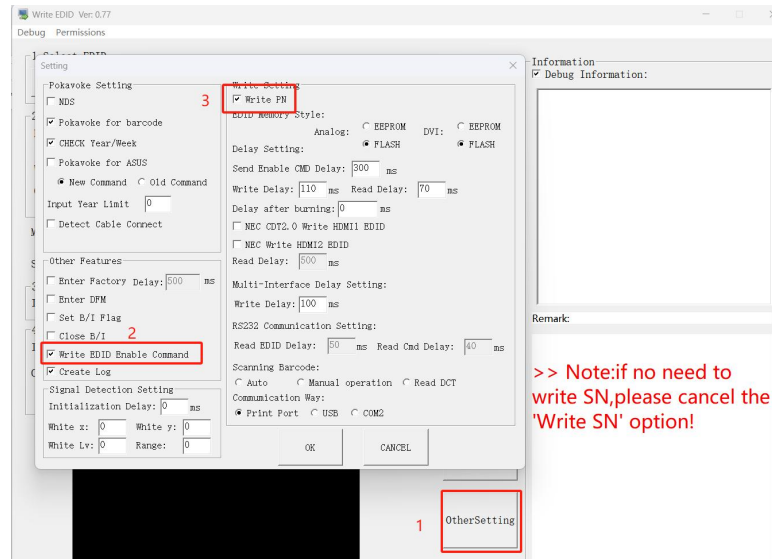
Write EDID Ver: 0.77
Debug Permissions

Setting

Pokavoke Setting
NDS
Pokavoke for barcode
CHECK Year/Week
Pokavoke for ASUS
New Command Old Command
Input Year Limit 0
Detect Cable Connect

Other Features
Enter Factory Delay: 500 ms
Enter DFM
Set B/I Flag
Close B/I
2
Write EDID Enable Command
Create Log

Signal Detection Setting
Initialization Delay: 0 ms
White x: 0 White y: 0
White Lv: 0 Range: 0

Write Setting
3
Write PN
EDID Memory Style:
Analog: EEPROM FLASH DVI: EEPROM FLASH
Delay Setting:
Send Enable CMD Delay: 300 ms
Write Delay: 110 ms Read Delay: 70 ms
Delay after burning: 0 ms
NEC CDT2.0 Write HDMI1 EDID
NEC Write HDMI2 EDID
Read Delay: 500 ms
Multi-Interface Delay Setting:
Write Delay: 100 ms
RS232 Communication Setting:
Read EDID Delay: 50 ms Read Cmd Delay: 40 ms
Scanning Barcode:
Auto Manual operation Read DCT
Communication Way:
Print Port USB COM2

OK CANCEL

Information
Debug Information:

Remark:

>> Note:if no need to write SN,please cancel the 'Write SN' option!

1
OtherSetting